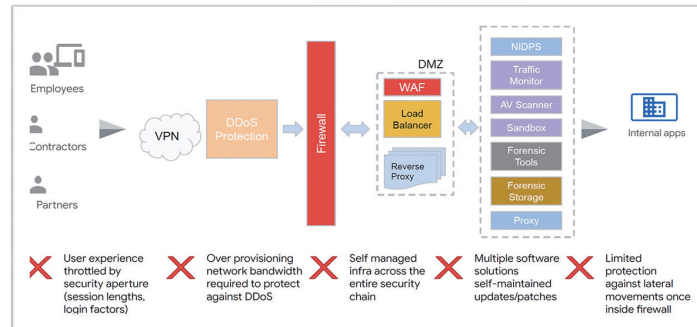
Employees

Contractors

Partners

VPN

DDoS Protection

Firewall

DMZ

WAF

Load Balancer

Reverse Proxy

NIDPS

Traffic Monitor

AV Scanner

Sandbox

Forensic Tools

Forensic Storage

Proxy

Internal apps

User experience throttled by security aperture (session lengths, login factors)

Over provisioning network bandwidth required to protect against DDoS

Self managed infra across the entire security chain

Multiple software solutions self-maintained updates/patches

Limited protection against lateral movements once inside firewall